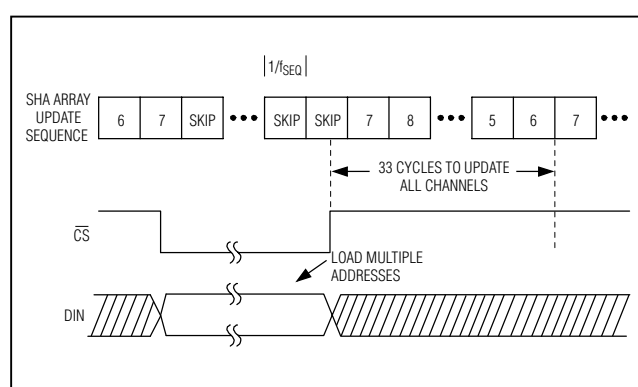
$|1/f_{SEQ}|$

SHA ARRAY UPDATE SEQUENCE

| 6 | 7 | SKIP |
|---|---|---|

•••

| SKIP | SKIP | 7 | 8 |
|---|---|---|---|

•••

| 5 | 6 | 7 |
|---|---|---|

•••

33 CYCLES TO UPDATE ALL CHANNELS

$\overline{CS}$

LOAD MULTIPLE ADDRESSES

DIN